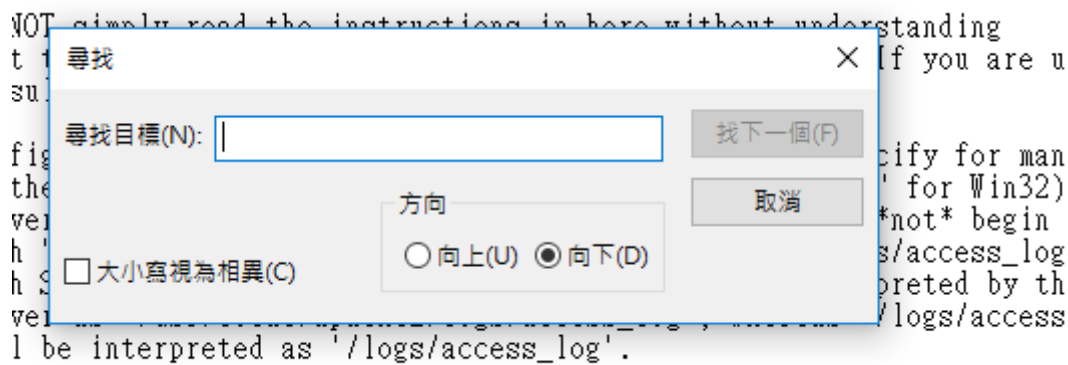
NOT simply read the instructions in here without understanding
t t
su

fig
the
ve
h '
h S
ve

尋找

尋找目標(N):

找下一個(F)

取消

方向

向上(U)

向下(D)

大小寫視為相異(C)

If you are u

cify for man
' for Win32)
*not* begin
s/access_log
preted by th
/logs/access
l be interpreted as '/logs/access_log'.